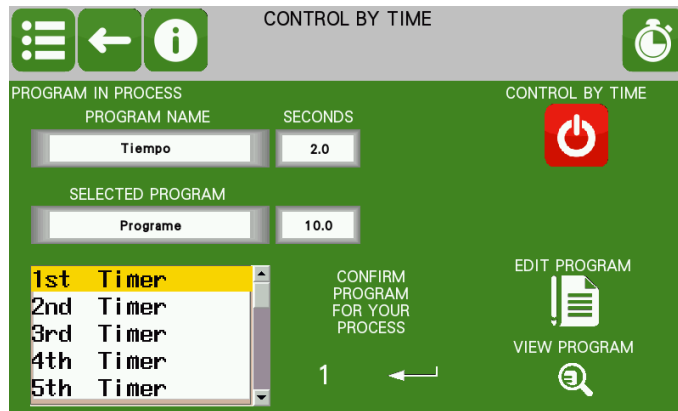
CONTROL BY TIME

PROGRAM IN PROCESS

PROGRAM NAME

SECONDS

Tiempo

2.0

SELECTED PROGRAM

Programe

10.0

CONTROL BY TIME

1st Timer
2nd Timer
3rd Timer
4th Timer
5th Timer

CONFIRM PROGRAM FOR YOUR PROCESS

1

EDIT PROGRAM

VIEW PROGRAM